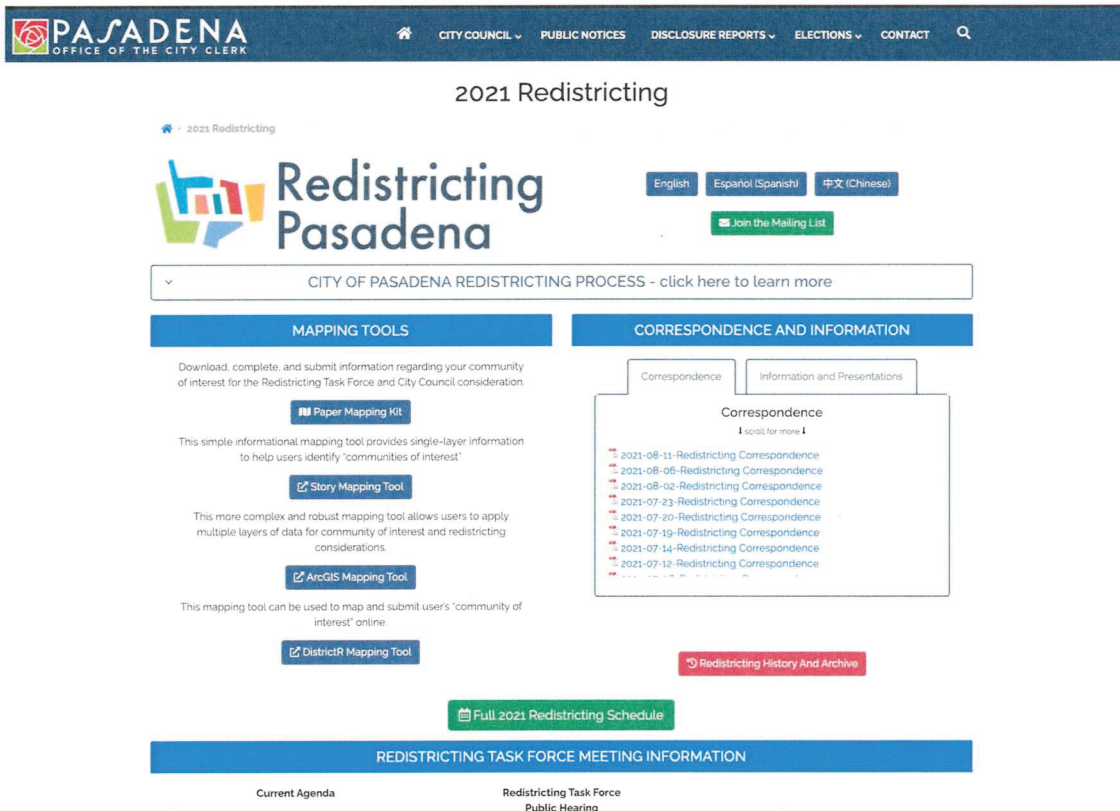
PASADENA
OFFICE OF THE CITY CLERK

CITY COUNCIL PUBLIC NOTICES DISCLOSURE REPORTS ELECTIONS CONTACT

2021 Redistricting

2021 Redistricting

Redistricting Pasadena

English Español (Spanish) 中文 (Chinese)

Join the Mailing List

CITY OF PASADENA REDISTRICTING PROCESS - click here to learn more

MAPPING TOOLS

Download, complete, and submit information regarding your community of interest for the Redistricting Task Force and City Council consideration.

Paper Mapping Kit

This simple informational mapping tool provides single-layer information to help users identify "communities of interest"

Story Mapping Tool

This more complex and robust mapping tool allows users to apply multiple layers of data for community of interest and redistricting considerations.

ArcGIS Mapping Tool

This mapping tool can be used to map and submit user's "community of interest" online.

DistrictR Mapping Tool

CORRESPONDENCE AND INFORMATION

Correspondence | Information and Presentations

Correspondence

scroll for more

2021-08-11-Redistricting Correspondence
2021-08-06-Redistricting Correspondence
2021-08-02-Redistricting Correspondence
2021-07-23-Redistricting Correspondence
2021-07-20-Redistricting Correspondence
2021-07-19-Redistricting Correspondence
2021-07-14-Redistricting Correspondence
2021-07-12-Redistricting Correspondence
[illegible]

Redistricting History And Archive

Full 2021 Redistricting Schedule

REDISTRICTING TASK FORCE MEETING INFORMATION

Current Agenda

Redistricting Task Force Public Hearing